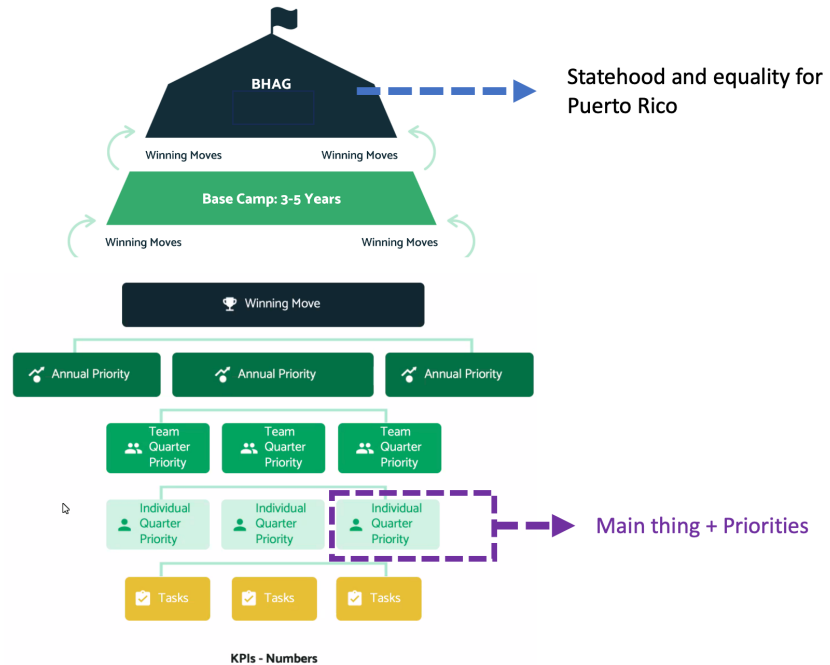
BHAG

Statehood and equality for Puerto Rico

Winning Moves

Winning Moves

Base Camp: 3-5 Years

Winning Moves

Winning Moves

Winning Move

Annual Priority

Annual Priority

Annual Priority

Team Quarter Priority

Team Quarter Priority

Team Quarter Priority

Individual Quarter Priority

Individual Quarter Priority

Individual Quarter Priority

Main thing + Priorities

Tasks

Tasks

Tasks

KPIs - Numbers